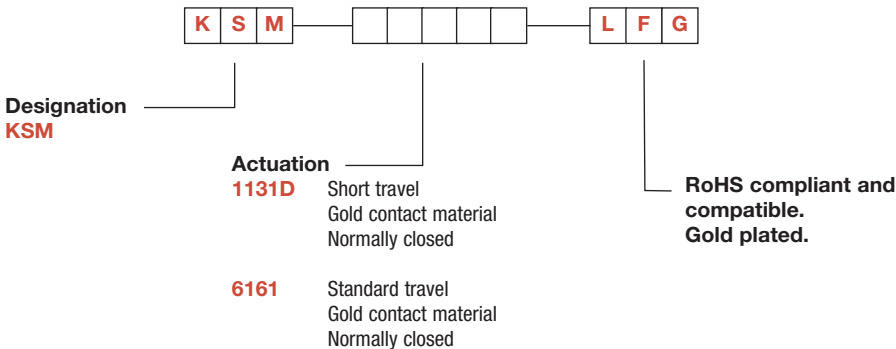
| K | S | M |

| L | F | G |

Designation
KSM

Actuation
1131D Short travel
Gold contact material
Normally closed

6161 Standard travel
Gold contact material
Normally closed

RoHS compliant and compatible.
Gold plated.